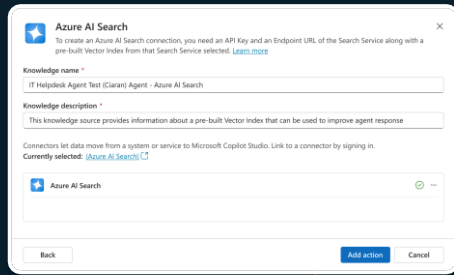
Azure AI Search

To create an Azure AI Search connection, you need an API Key and an Endpoint URL of the Search Service along with a pre-built Vector Index from that Search Service selected. Learn more

×

Knowledge name *

IT Helpdesk Agent Test (Ciaran) Agent - Azure AI Search

Knowledge description *

This knowledge source provides information about a pre-built Vector Index that can be used to improve agent response

Connectors let data move from a system or service to Microsoft Copilot Studio. Link to a connector by signing in.

Currently selected: (Azure AI Search)

Azure AI Search

Back

Add action

Cancel